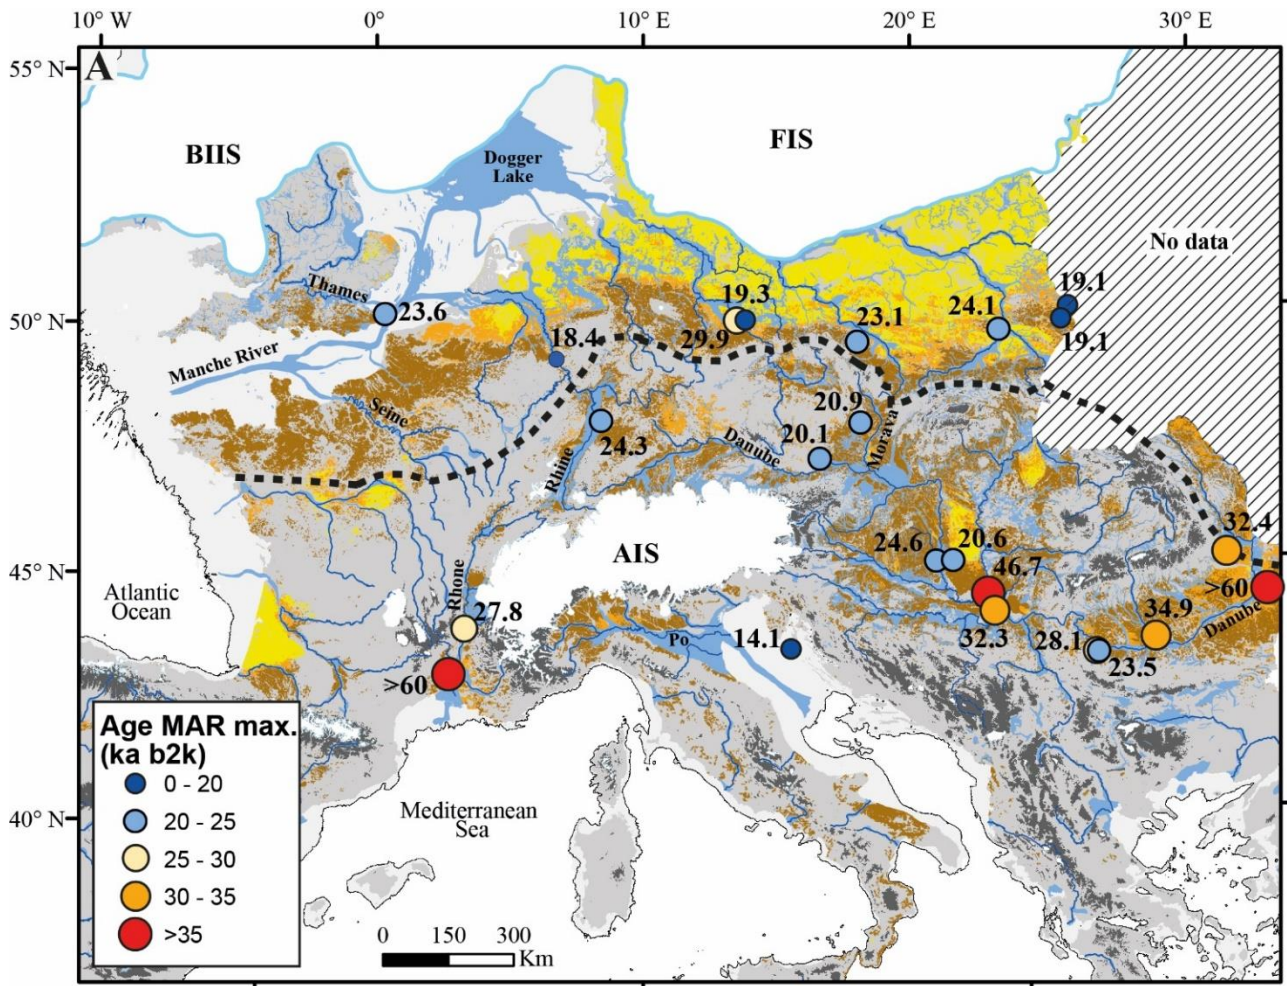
10° W 0° 10° E 20° E 30° E

55° N 50° N 45° N 40° N

A

BIIS

Dogger Lake

FIS

No data

Thames

23.6

Manche River

Seine

18.4

19.3

29.9

23.1

24.1

19.1

19.1

24.3

Rhine

20.9

20.1

Danube

Morava

AIS

24.6

20.6

46.7

32.4

>60

Atlantic Ocean

Rhone

27.8

>60

Po

14.1

32.3

28.1

23.5

34.9

Danube

Age MAR max. (ka b2k)

0 - 20

20 - 25

25 - 30

30 - 35

>35

Mediterranean Sea

0 150 300 Km